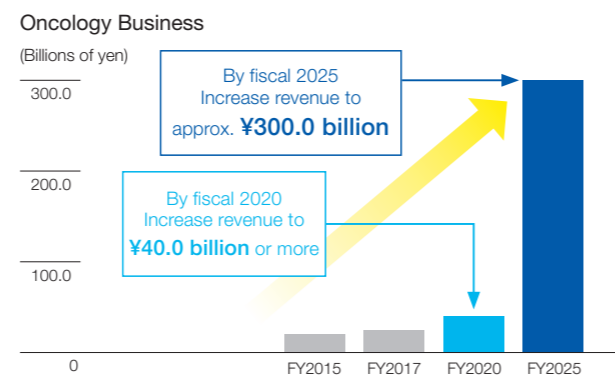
Oncology Business

(Billions of yen)

300.0

200.0

100.0

0

By fiscal 2025
Increase revenue to
approx. ¥300.0 billion

By fiscal 2020
Increase revenue to
¥40.0 billion or more

FY2015 FY2017 FY2020 FY2025